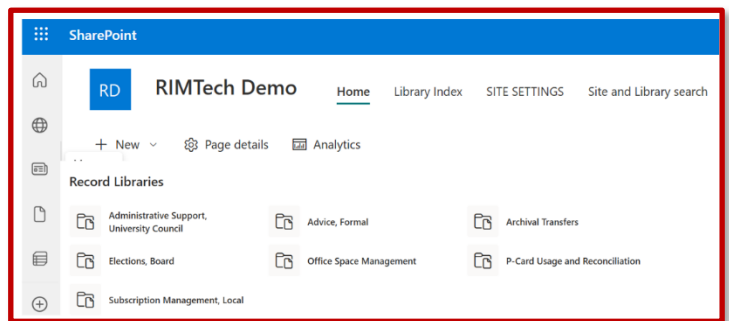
SharePoint

RD RIMTech Demo Home Library Index SITE SETTINGS Site and Library search

+ New Page details Analytics

Record Libraries

Administrative Support, University Council

Advice, Formal

Archival Transfers

Elections, Board

Office Space Management

P-Card Usage and Reconciliation

Subscription Management, Local